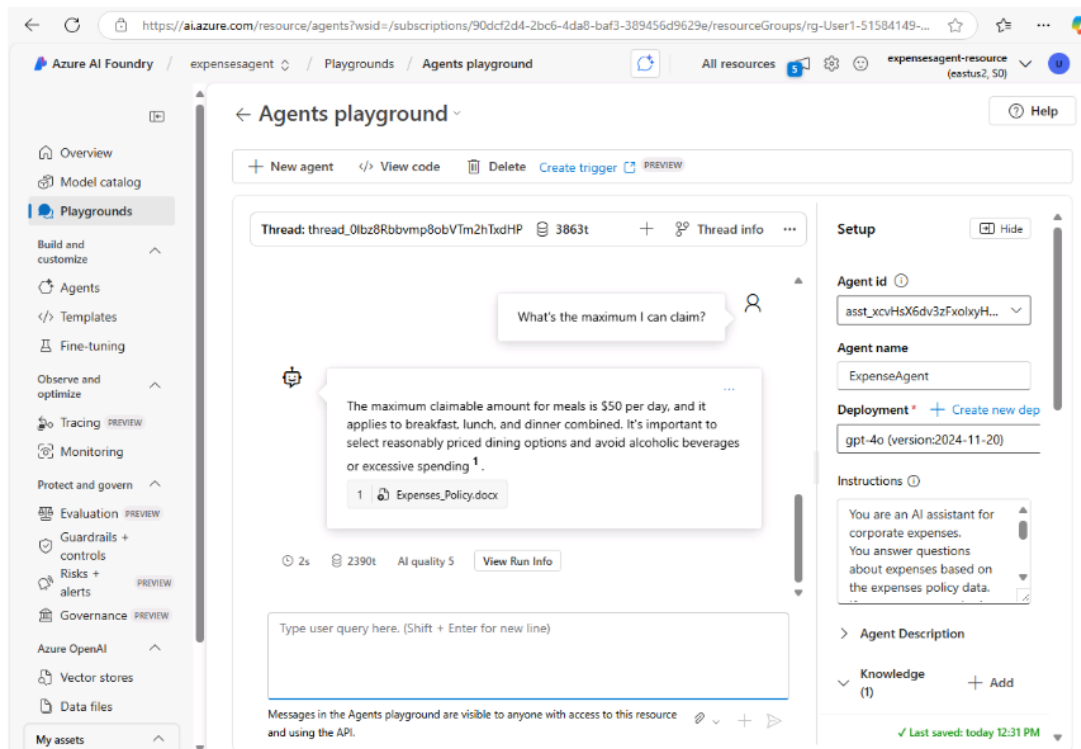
https://ai.azure.com/resource/agents?wsid=/subscriptions/90dcf2d4-2bc6-4da8-baf3-389456d9629e/resourceGroups/rg-User1-51584149-...

Azure AI Foundry / expensesagent / Playgrounds / Agents playground

All resources 5 expensesagent-resource (eastus2, S0) U

Overview
Model catalog
Playgrounds
Build and customize
Agents
Templates
Fine-tuning
Observe and optimize
Tracing PREVIEW
Monitoring
Protect and govern
Evaluation PREVIEW
Guardrails + controls
Risks + alerts PREVIEW
Governance PREVIEW
Azure OpenAI
Vector stores
Data files
My assets

← Agents playground

Help

+ New agent   View code   Delete   Create trigger PREVIEW

Thread: thread_0lbz8Rbbvmp8obVTm2hTxdHP   3863t   +   Thread info   ...

What's the maximum I can claim?

The maximum claimable amount for meals is $50 per day, and it applies to breakfast, lunch, and dinner combined. It's important to select reasonably priced dining options and avoid alcoholic beverages or excessive spending $^1$.

1 Expenses_Policy.docx

2s   2390t   AI quality 5   View Run Info

Type user query here. (Shift + Enter for new line)

Messages in the Agents playground are visible to anyone with access to this resource and using the API.

Setup   Hide

Agent id
asst_xcvHsX6dv3zFxolxyH...

Agent name
ExpenseAgent

Deployment *   + Create new dep
gpt-4o (version:2024-11-20)

Instructions
You are an AI assistant for corporate expenses.
You answer questions about expenses based on the expenses policy data.

Agent Description

Knowledge (1)   + Add

✓ Last saved: today 12:31 PM